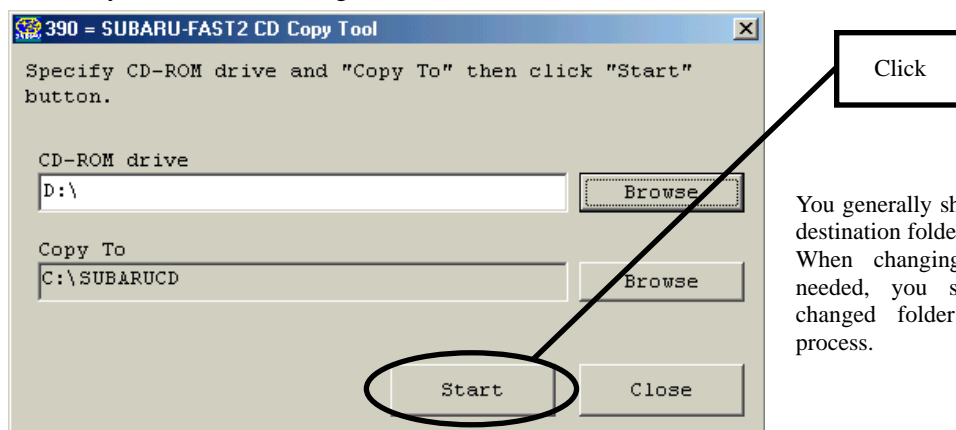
390 = SUBARU-FAST2 CD Copy Tool

Specify CD-ROM drive and "Copy To" then click "Start" button.

CD-ROM drive

D:\

Browse

Copy To

C:\SUBARUCD

Browse

Start

Close

Click

You generally sh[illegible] destination folde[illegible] When changing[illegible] needed, you s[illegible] changed folder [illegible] process.